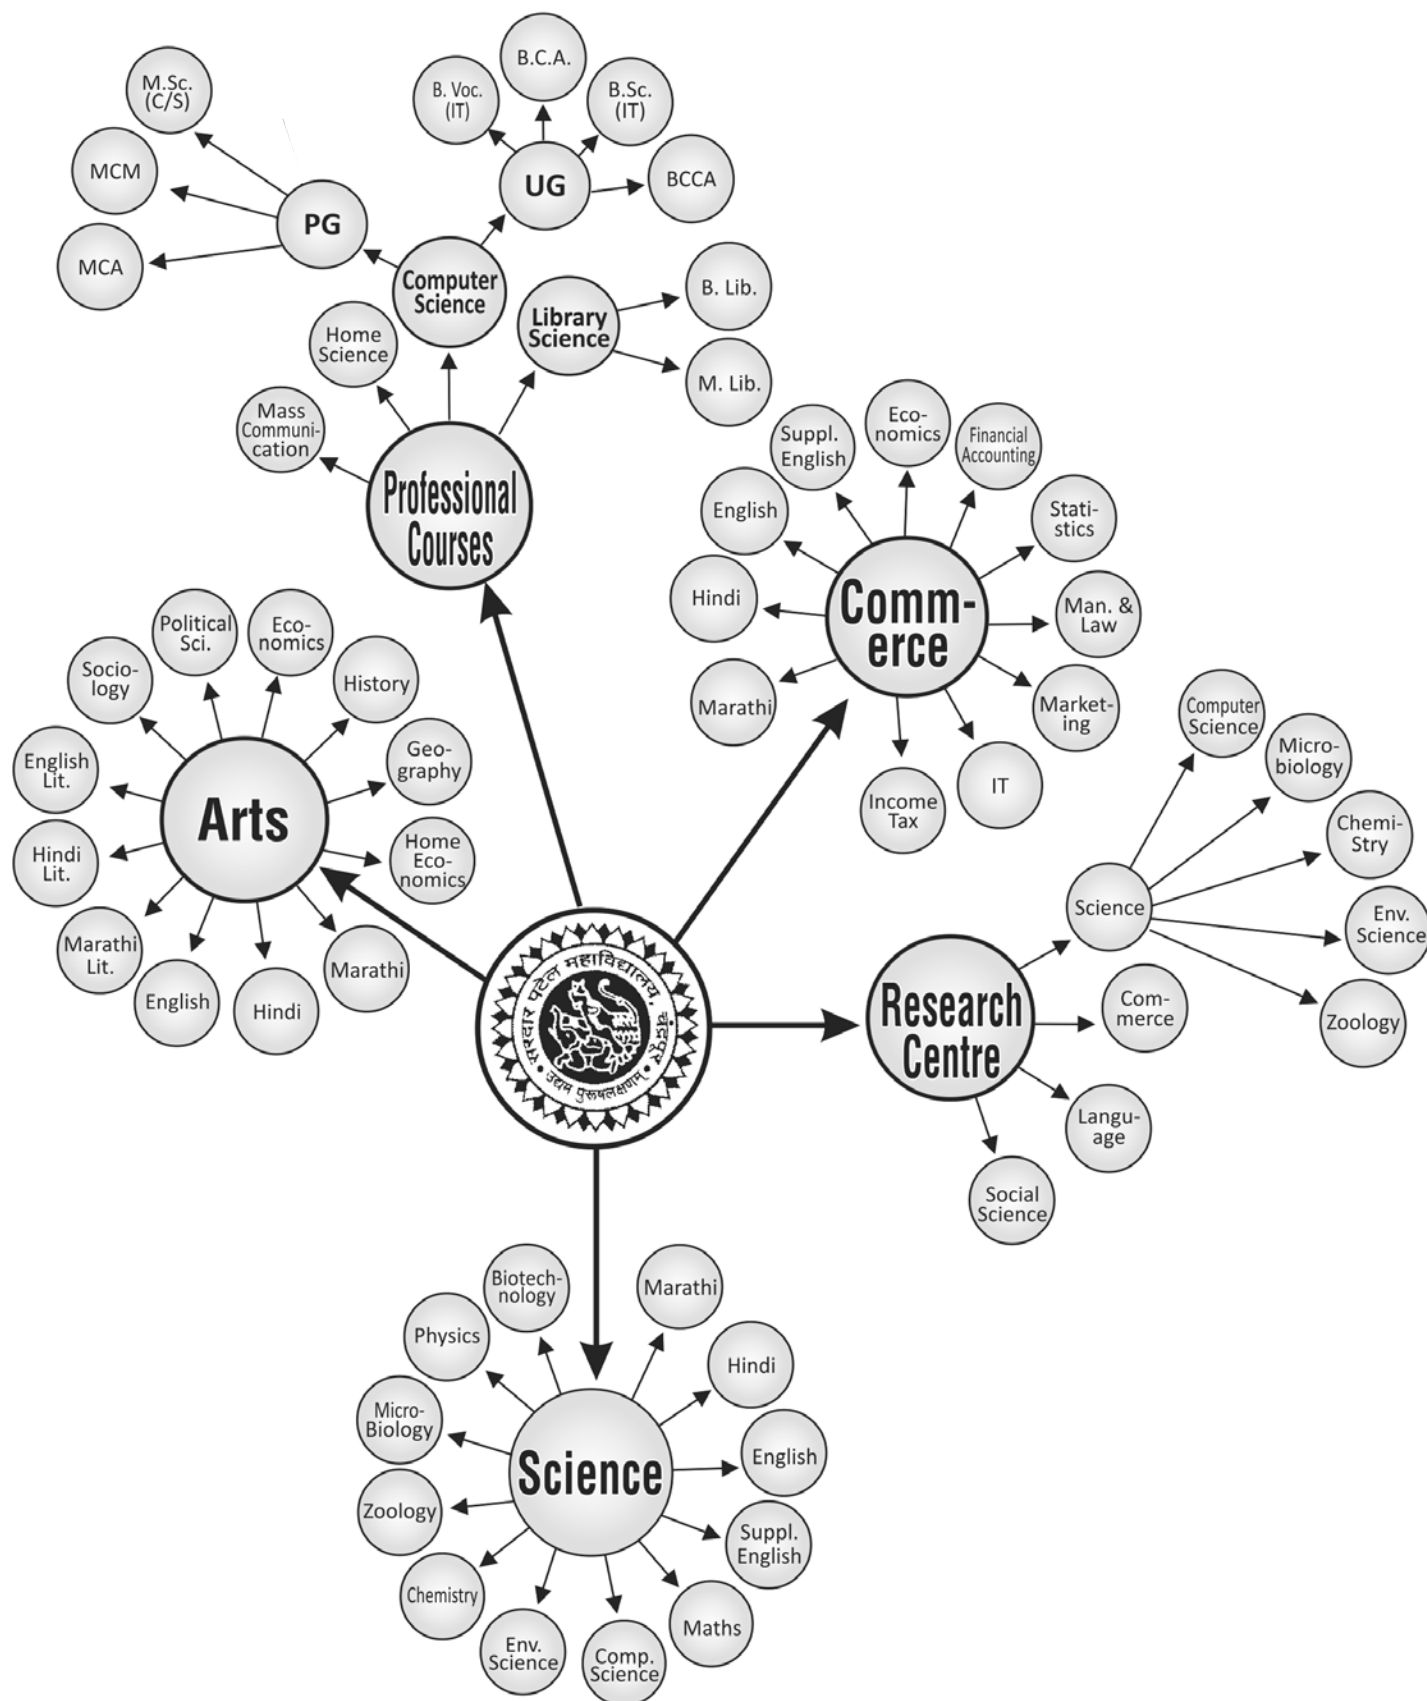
M.Sc. (C/S)

MCM

MCA

PG

B.C.A.

B. Voc. (IT)

B.Sc. (IT)

UG

BCCA

Computer Science

Library Science

B. Lib.

M. Lib.

Home Science

Mass Communication

Professional Courses

Suppl. English

Economics

Financial Accounting

English

Statistics

Hindi

Commerce

Man. & Law

Marathi

Marketing

Income Tax

IT

Political Sci.

Economics

Sociology

History

Geography

English Lit.

Arts

Hindi Lit.

Home Economics

Marathi Lit.

English

Hindi

Marathi

सरदार पटेल महाविद्यालय, चंद्रपूर

उद्यम पुरुषलक्षणम्

Computer Science

Microbiology

Chemistry

Science

Env. Science

Research Centre

Commerce

Zoology

Language

Social Science

Biotechnology

Marathi

Physics

Hindi

Micro-Biology

English

Science

Zoology

Suppl. English

Chemistry

Maths

Env. Science

Comp. Science